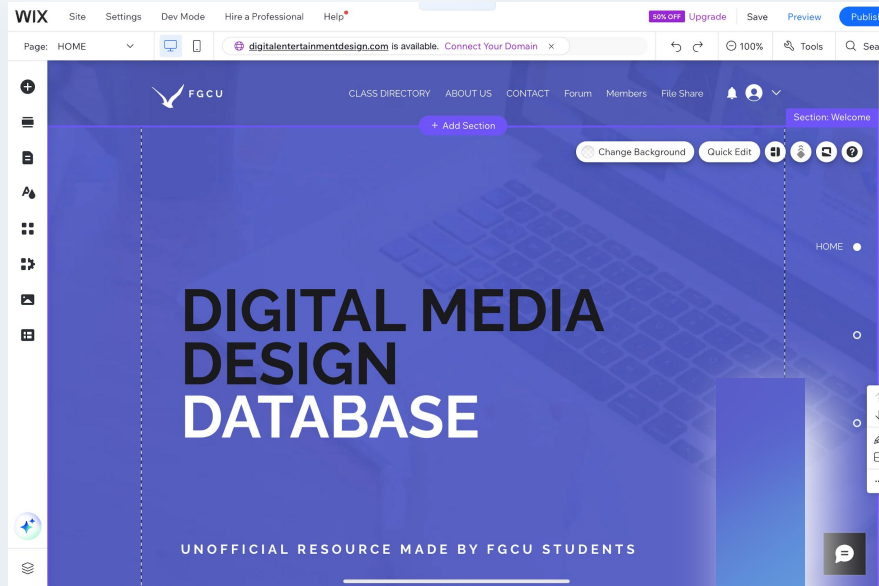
WIX Site Settings Dev Mode Hire a Professional Help

50% OFF Upgrade Save Preview Publis

Page: HOME

digitalentertainmentdesign.com is available. Connect Your Domain ×

100% Tools Sea

FGCU

CLASS DIRECTORY ABOUT US CONTACT Forum Members File Share

+ Add Section

Section: Welcome

Change Background Quick Edit

HOME

DIGITAL MEDIA DESIGN DATABASE

UNOFFICIAL RESOURCE MADE BY FGCU STUDENTS